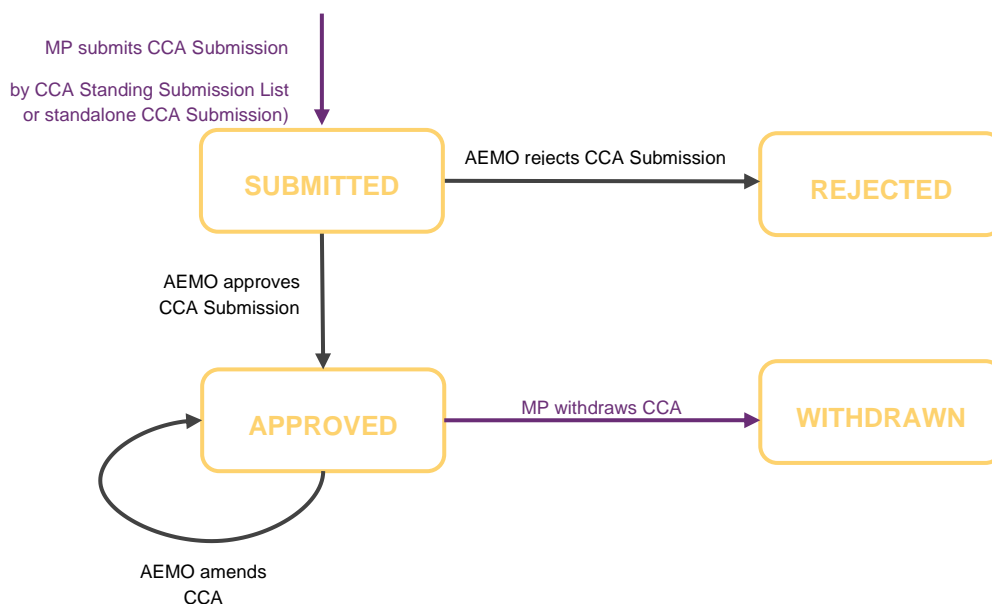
MP submits CCA Submission

by CCA Standing Submission List or standalone CCA Submission)

SUBMITTED

AEMO rejects CCA Submission

REJECTED

AEMO approves CCA Submission

APPROVED

MP withdraws CCA

WITHDRAWN

AEMO amends CCA